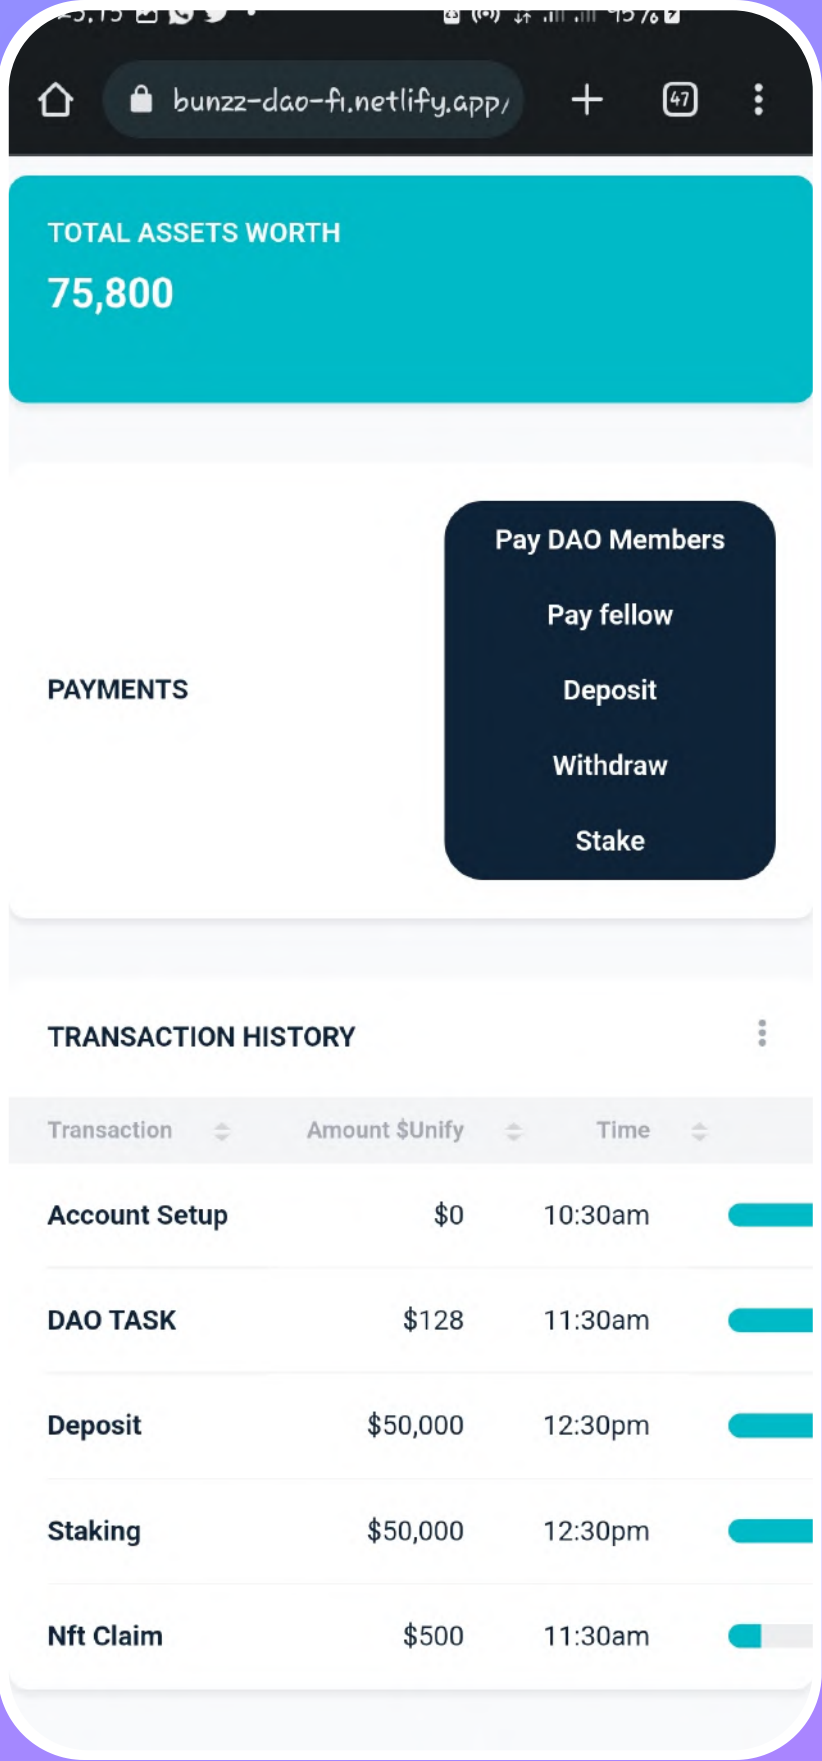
bunzz-dao-fi.netlify.app/

47

TOTAL ASSETS WORTH

75,800

PAYMENTS

Pay DAO Members

Pay fellow

Deposit

Withdraw

Stake

TRANSACTION HISTORY

| Transaction | Amount $Unify | Time |
|---|---|---|
| Account Setup | $0 | 10:30am |
| DAO TASK | $128 | 11:30am |
| Deposit | $50,000 | 12:30pm |
| Staking | $50,000 | 12:30pm |
| Nft Claim | $500 | 11:30am |